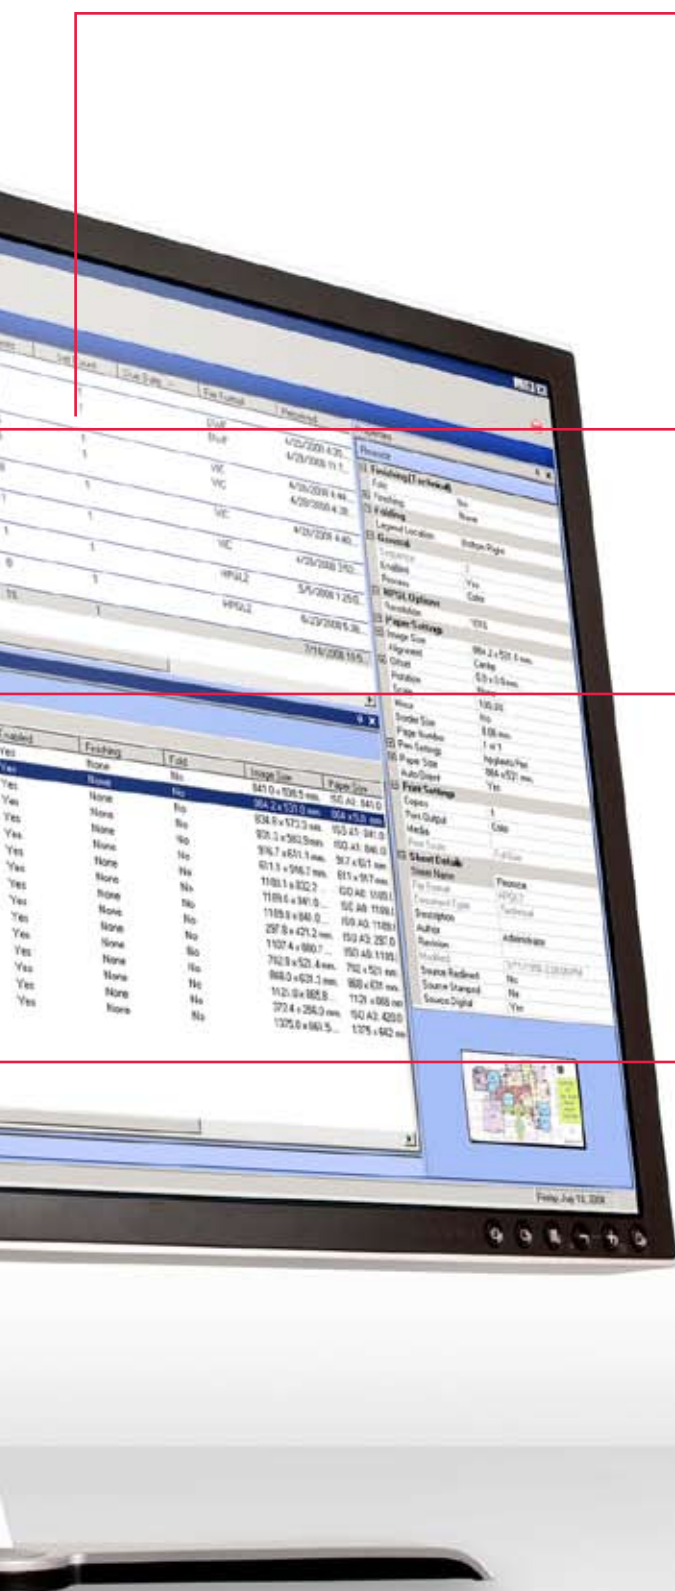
Set Count | Due Date | File Format | Received | Queue

Preview

Finishing (Technical)
Fold
Finishing | No
Folding | None
Legend Location | Bottom Right
General
Sequence
Enabled
Process | Yes
| Color
HPGL Options
Paper Settings
Image Size
Alignment | Center
Offset
Rotation
Scale
Pen Settings
Paper Size
Print Settings
Copies
Media
Sheet Details
Sheet Name | Plessance
File Format | HPGL2
Description
Author | Administrator
Revision
Source Redlined | No
Source Stamped | No
Source Digital | Yes

| Enabled | Finishing | Fold | Image Size | Paper Size |
|---|---|---|---|---|
| Yes | None | No | 841.0 x 1189.0 mm | ISO A0 841.0 |
| Yes | None | No | 864.2 x 1131.0 mm | |
| Yes | None | No | | |
| Yes | None | No | | |
| Yes | None | No | | |
| Yes | None | No | | |
| Yes | None | No | | |
| Yes | None | No | | |
| Yes | None | No | | |
| Yes | None | No | | |
| Yes | None | No | | |
| Yes | None | No | | |
| Yes | None | No | | |
| Yes | None | No | | |
| Yes | None | No | | |
| Yes | None | No | | |

Friday, July 11, 2008